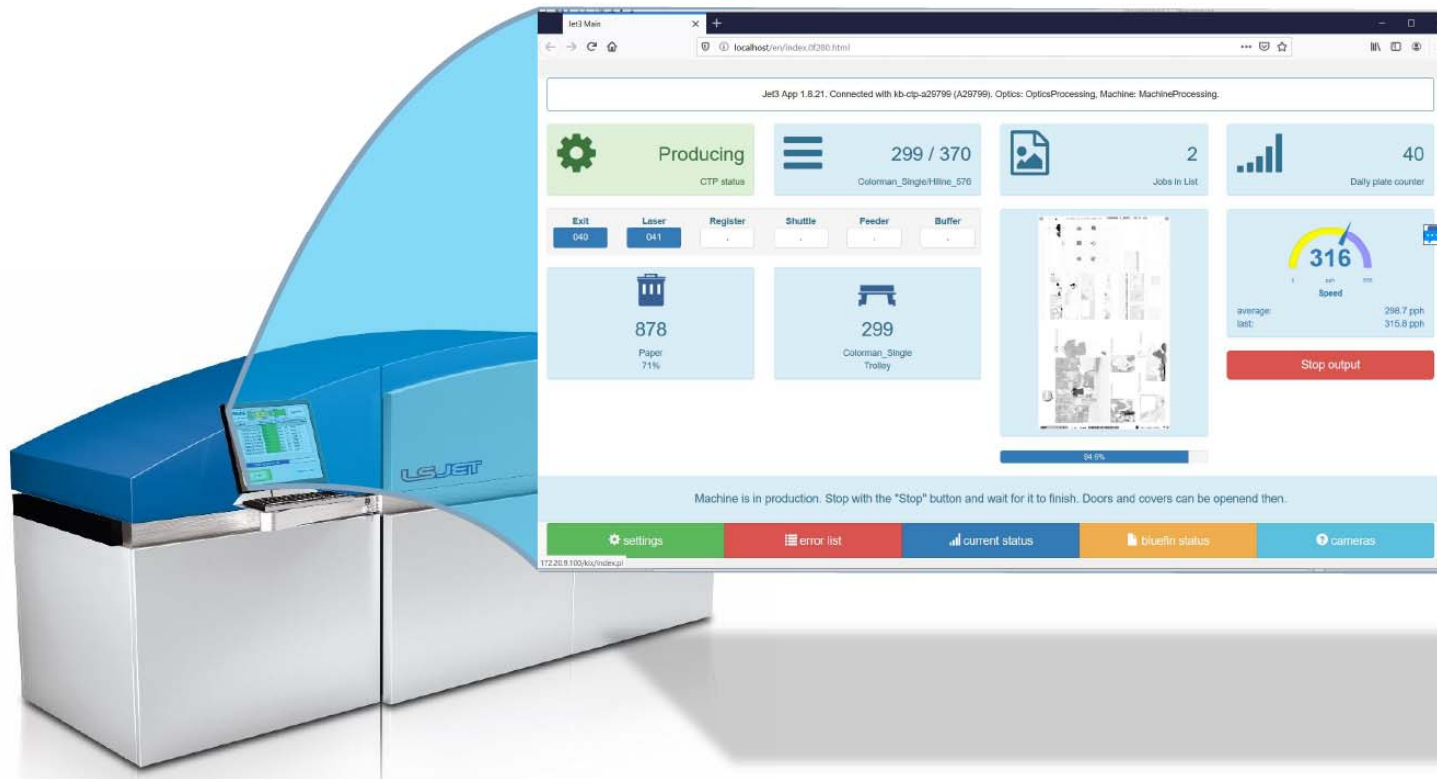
Jet3 Main

localhost/en/index.0f280.html

Jet3 App 1.8.21. Connected with kb-ctp-a29799 (A29799). Optics: OpticsProcessing, Machine: MachineProcessing.

Producing
CTP status

299 / 370
Colorman_Single/Hiline_570

2
Jobs in List

40
Daily plate counter

| Exit | Laser | Register | Shuttle | Feeder | Buffer |
|---|---|---|---|---|---|
| 040 | 041 | - | - | - | - |

878
Paper
71%

299
Colorman_Single
Trolley

316
Speed

average: 298.7 pph
last: 315.8 pph

Stop output

84.9%

Machine is in production. Stop with the "Stop" button and wait for it to finish. Doors and covers can be openend then.

settings
error list
current status
bluefin status
cameras

172.20.9.100/kix/index.pl

LSJET